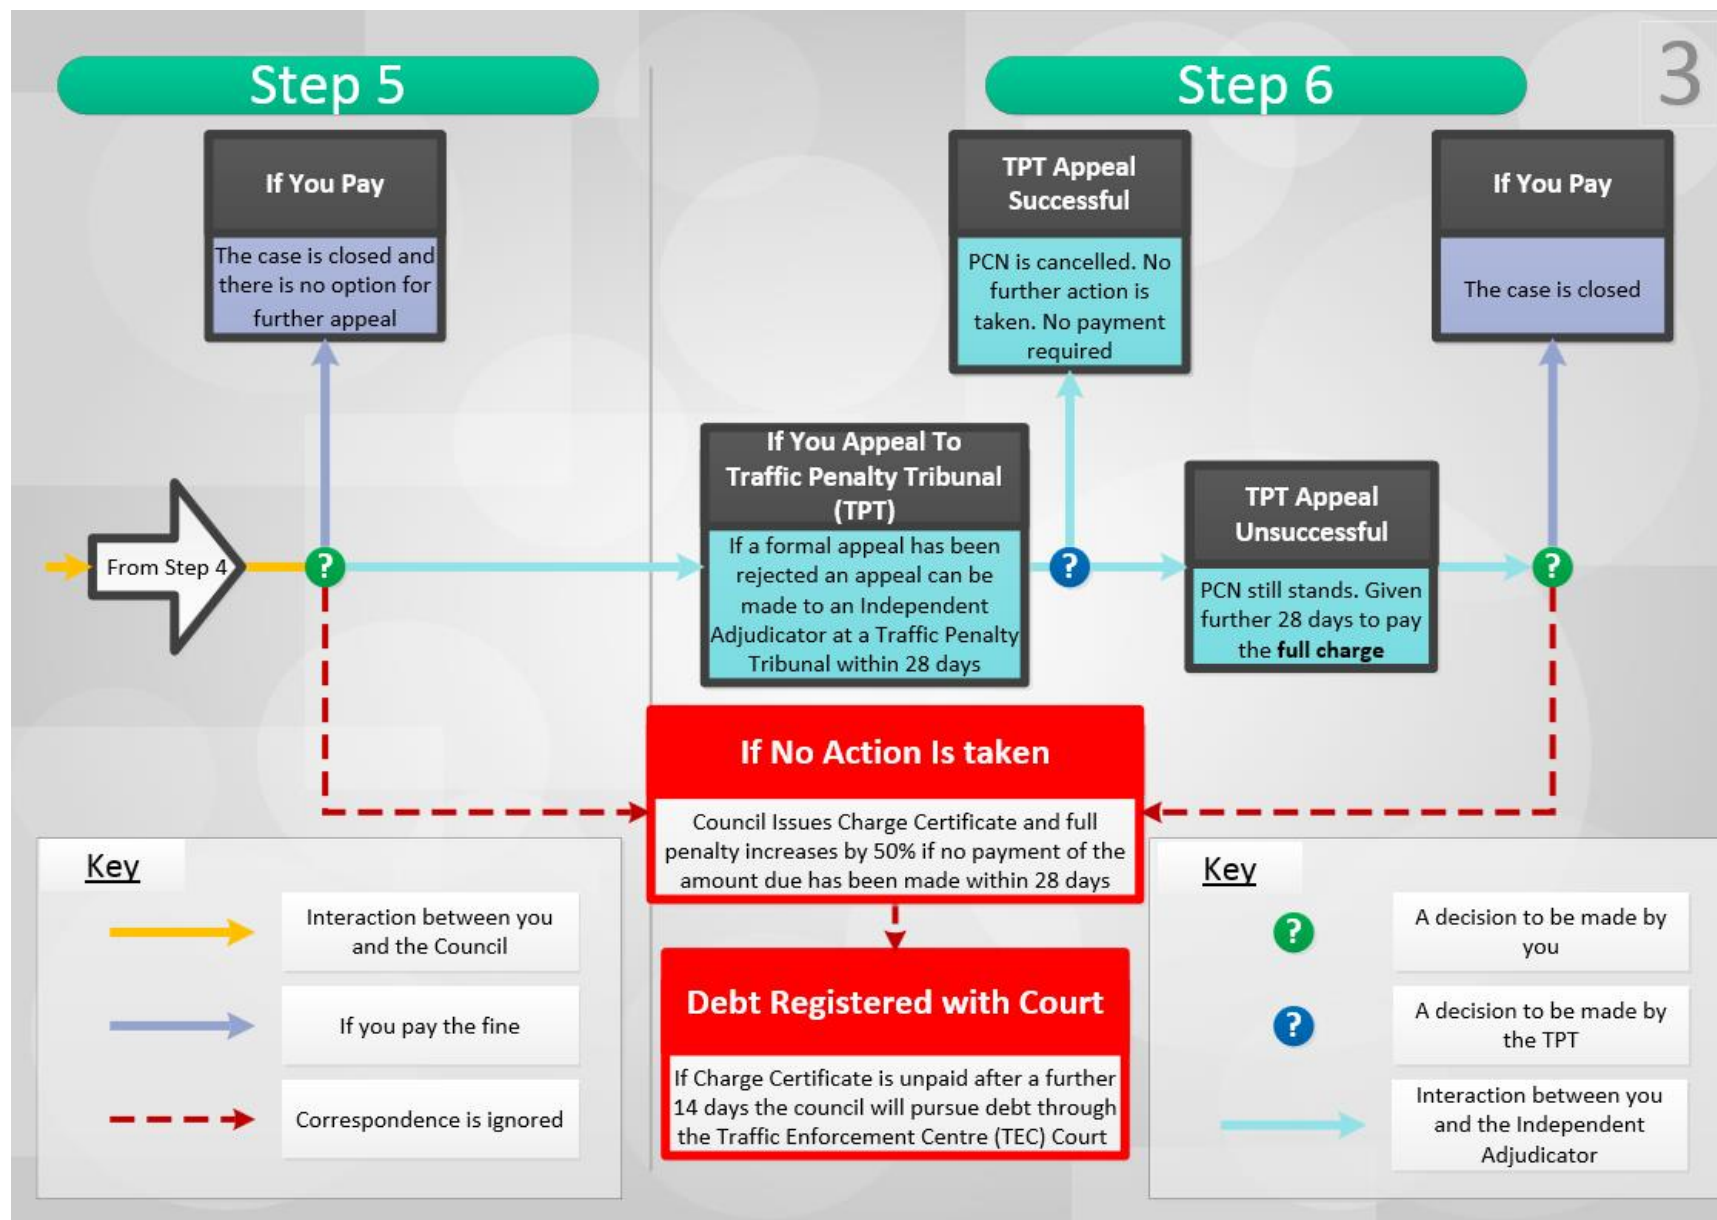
Step 5

Step 6

3

If You Pay

The case is closed and there is no option for further appeal

TPT Appeal Successful

PCN is cancelled. No further action is taken. No payment required

If You Pay

The case is closed

From Step 4

?

If You Appeal To Traffic Penalty Tribunal (TPT)

If a formal appeal has been rejected an appeal can be made to an Independent Adjudicator at a Traffic Penalty Tribunal within 28 days

?

TPT Appeal Unsuccessful

PCN still stands. Given further 28 days to pay the **full charge**

?

If No Action Is taken

Council Issues Charge Certificate and full penalty increases by 50% if no payment of the amount due has been made within 28 days

Debt Registered with Court

If Charge Certificate is unpaid after a further 14 days the council will pursue debt through the Traffic Enforcement Centre (TEC) Court

Key

Interaction between you and the Council

If you pay the fine

Correspondence is ignored

Key

?

A decision to be made by you

?

A decision to be made by the TPT

Interaction between you and the Independent Adjudicator